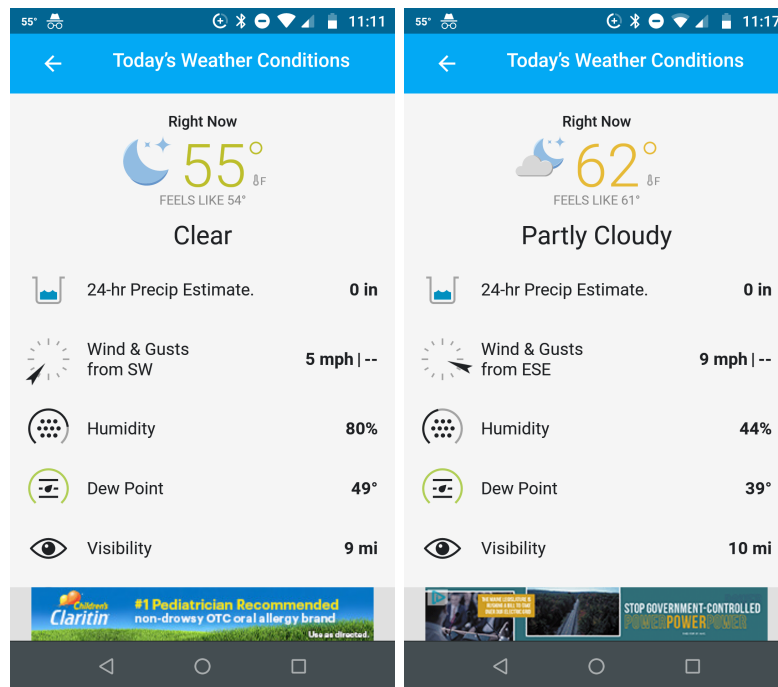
55° 11:11

Today's Weather Conditions

Right Now

55° °F

FEELS LIKE 54°

Clear

24-hr Precip Estimate. 0 in

Wind & Gusts from SW 5 mph | --

Humidity 80%

Dew Point 49°

Visibility 9 mi

Children's Claritin #1 Pediatrician Recommended non-drowsy OTC oral allergy brand Use as directed.

55° 11:17

Today's Weather Conditions

Right Now

62° °F

FEELS LIKE 61°

Partly Cloudy

24-hr Precip Estimate. 0 in

Wind & Gusts from ESE 9 mph | --

Humidity 44%

Dew Point 39°

Visibility 10 mi

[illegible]

STOP GOVERNMENT-CONTROLLED POWERPOWERPOWER